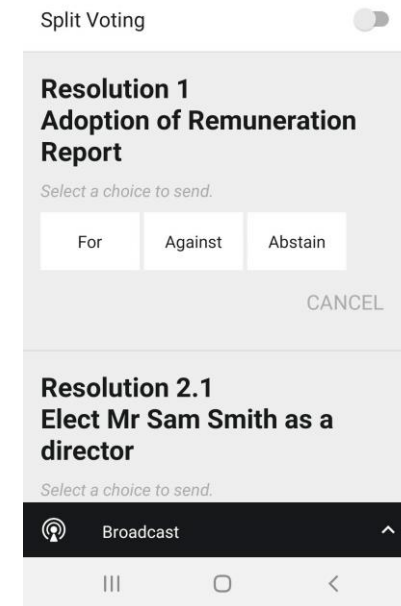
Split Voting

Resolution 1
Adoption of Remuneration Report

Select a choice to send.

For

Against

Abstain

CANCEL

Resolution 2.1
Elect Mr Sam Smith as a director

Select a choice to send.

Broadcast